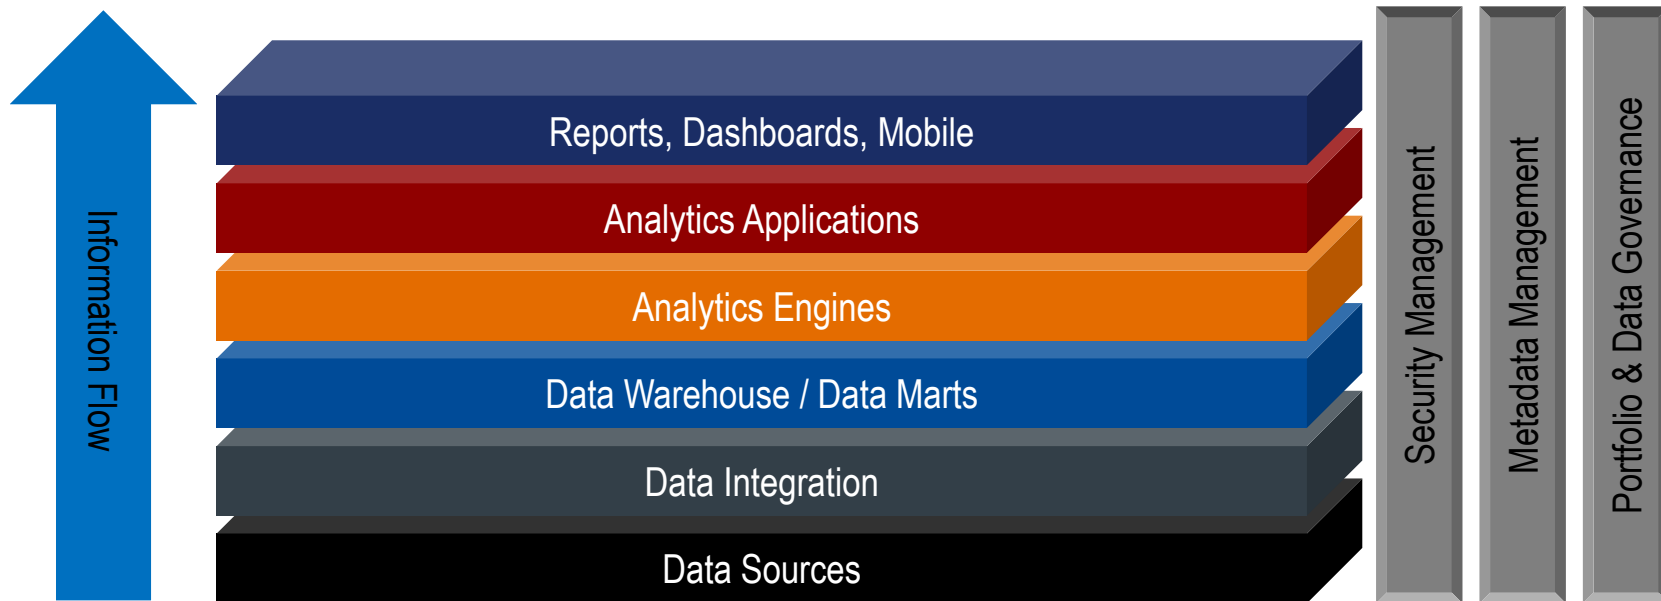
Information Flow

Reports, Dashboards, Mobile

Analytics Applications

Analytics Engines

Data Warehouse / Data Marts

Data Integration

Data Sources

Security Management

Metadata Management

Portfolio & Data Governance